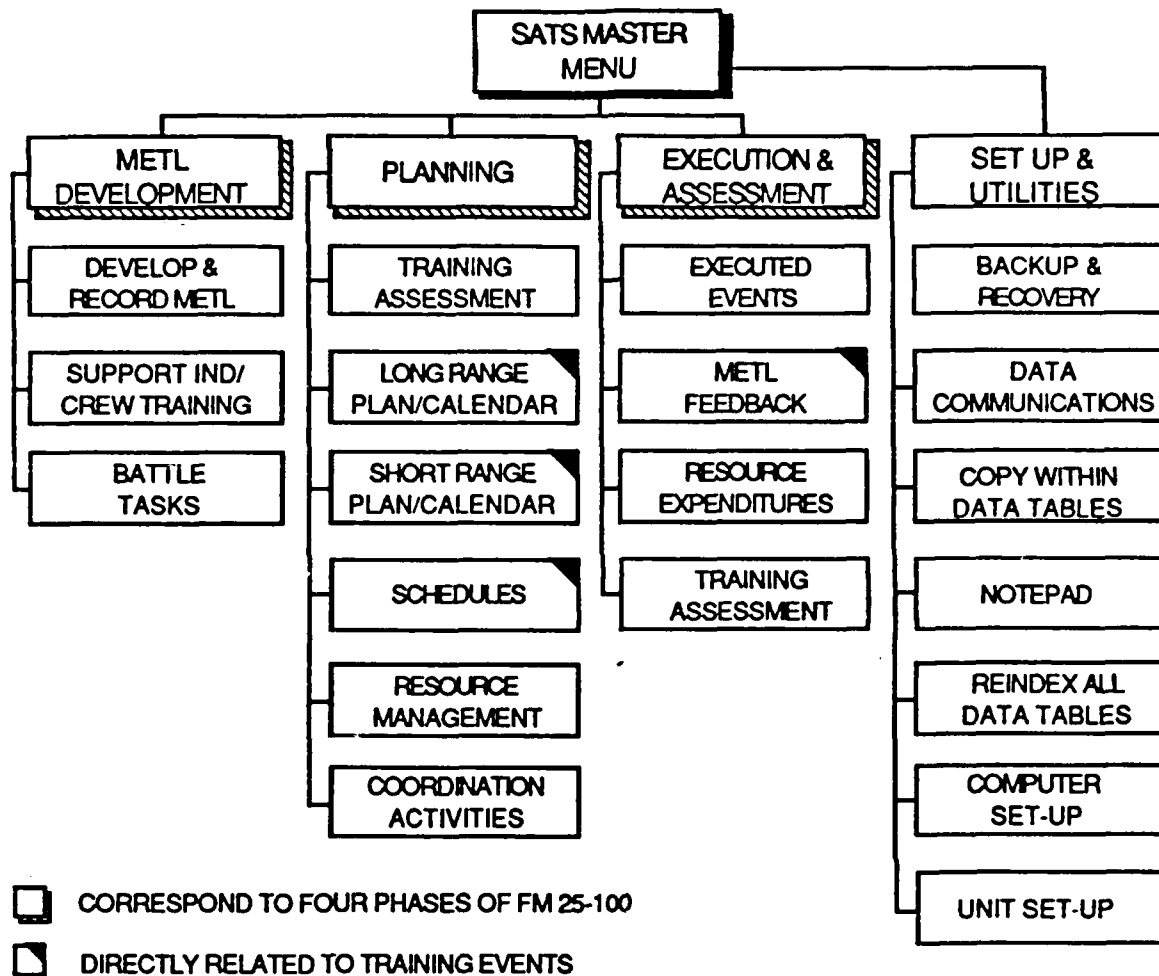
SATS MASTER MENU

METL DEVELOPMENT

DEVELOP & RECORD METL

SUPPORT IND/ CREW TRAINING

BATTLE TASKS

PLANNING

TRAINING ASSESSMENT

LONG RANGE PLAN/CALENDAR

SHORT RANGE PLAN/CALENDAR

SCHEDULES

RESOURCE MANAGEMENT

COORDINATION ACTIVITIES

EXECUTION & ASSESSMENT

EXECUTED EVENTS

METL FEEDBACK

RESOURCE EXPENDITURES

TRAINING ASSESSMENT

SET UP & UTILITIES

BACKUP & RECOVERY

DATA COMMUNICATIONS

COPY WITHIN DATA TABLES

NOTEPAD

REINDEX ALL DATA TABLES

COMPUTER SET-UP

UNIT SET-UP

CORRESPOND TO FOUR PHASES OF FM 25-100

DIRECTLY RELATED TO TRAINING EVENTS